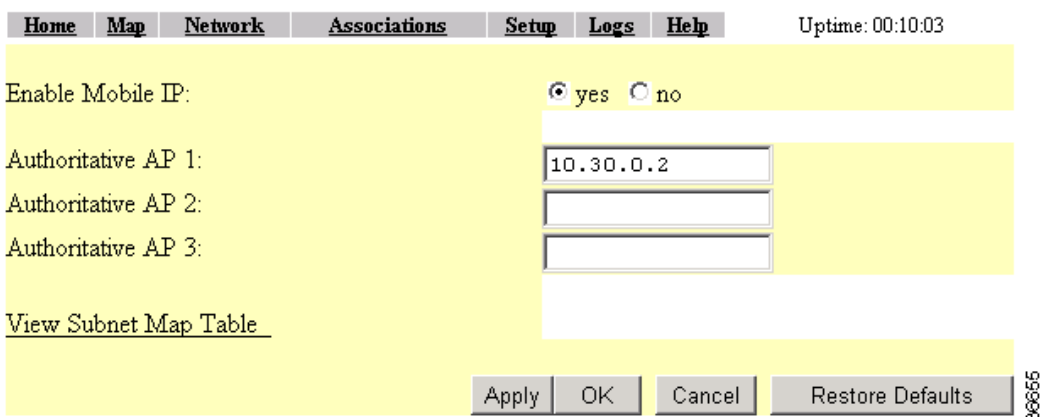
Home Map Network Associations Setup Logs Help Uptime: 00:10:03

Enable Mobile IP: yes no

Authoritative AP 1: 10.30.0.2
Authoritative AP 2:
Authoritative AP 3:

View Subnet Map Table

Apply OK Cancel Restore Defaults

56655